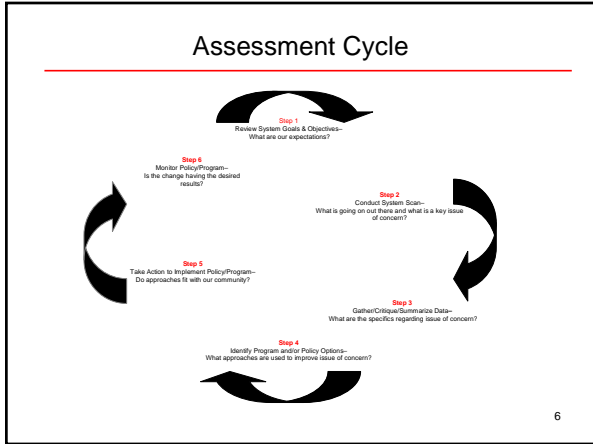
Assessment Cycle

Step 1
Review System Goals & Objectives–
What are our expectations?

Step 6
Monitor Policy/Program–
Is the change having the desired results?

Step 2
Conduct System Scan–
What is going on out there and what is a key issue of concern?

Step 5
Take Action to Implement Policy/Program–
Do approaches fit with our community?

Step 3
Gather/Critique/Summarize Data–
What are the specifics regarding issue of concern?

Step 4
Identify Program and/or Policy Options–
What approaches are used to improve issue of concern?

6